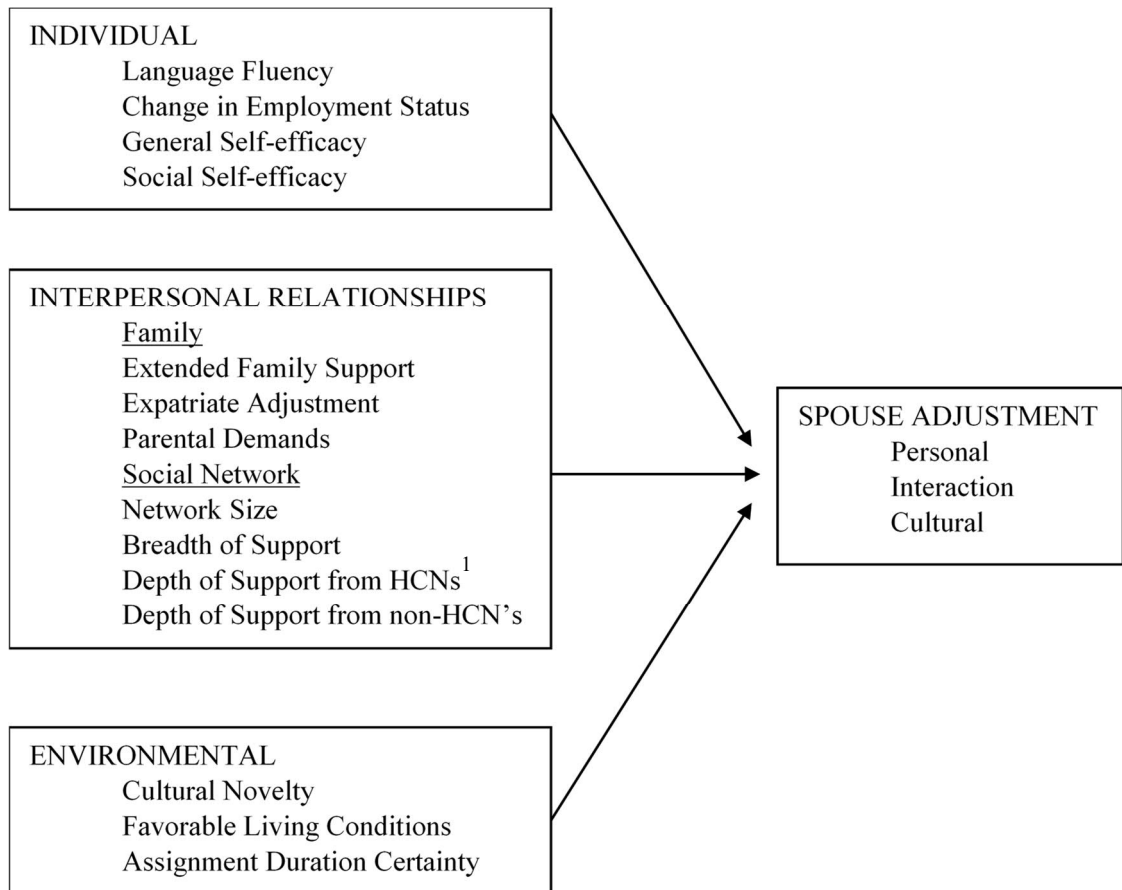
INDIVIDUAL
Language Fluency
Change in Employment Status
General Self-efficacy
Social Self-efficacy

INTERPERSONAL RELATIONSHIPS
Family
Extended Family Support
Expatriate Adjustment
Parental Demands
Social Network
Network Size
Breadth of Support
Depth of Support from HCNs$^1$
Depth of Support from non-HCN's

ENVIRONMENTAL
Cultural Novelty
Favorable Living Conditions
Assignment Duration Certainty

SPOUSE ADJUSTMENT
Personal
Interaction
Cultural